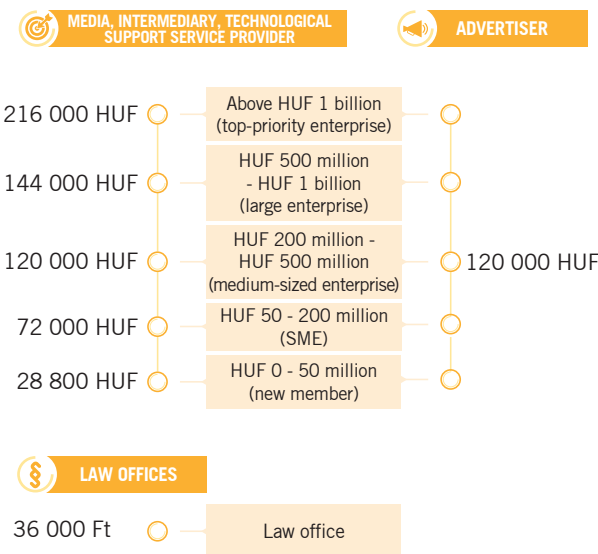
MEDIA, INTERMEDIARY, TECHNOLOGICAL SUPPORT SERVICE PROVIDER

ADVERTISER

216 000 HUF

Above HUF 1 billion (top-priority enterprise)

144 000 HUF

HUF 500 million - HUF 1 billion (large enterprise)

120 000 HUF

HUF 200 million - HUF 500 million (medium-sized enterprise)

120 000 HUF

72 000 HUF

HUF 50 - 200 million (SME)

28 800 HUF

HUF 0 - 50 million (new member)

LAW OFFICES

36 000 Ft

Law office